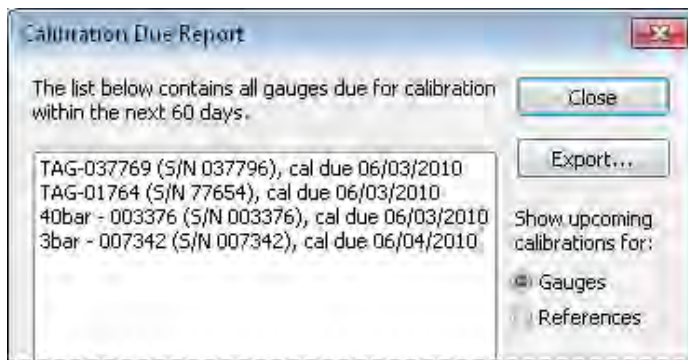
Calibration Due Report

The list below contains all gauges due for calibration within the next 60 days.

Close

Export...

TAG-037769 (S/N 037796), cal due 06/03/2010
TAG-01764 (S/N 77654), cal due 06/03/2010
40bar - 003376 (S/N 003376), cal due 06/03/2010
3bar - 007342 (S/N 007342), cal due 06/04/2010

Show upcoming calibrations for:

Gauges

References